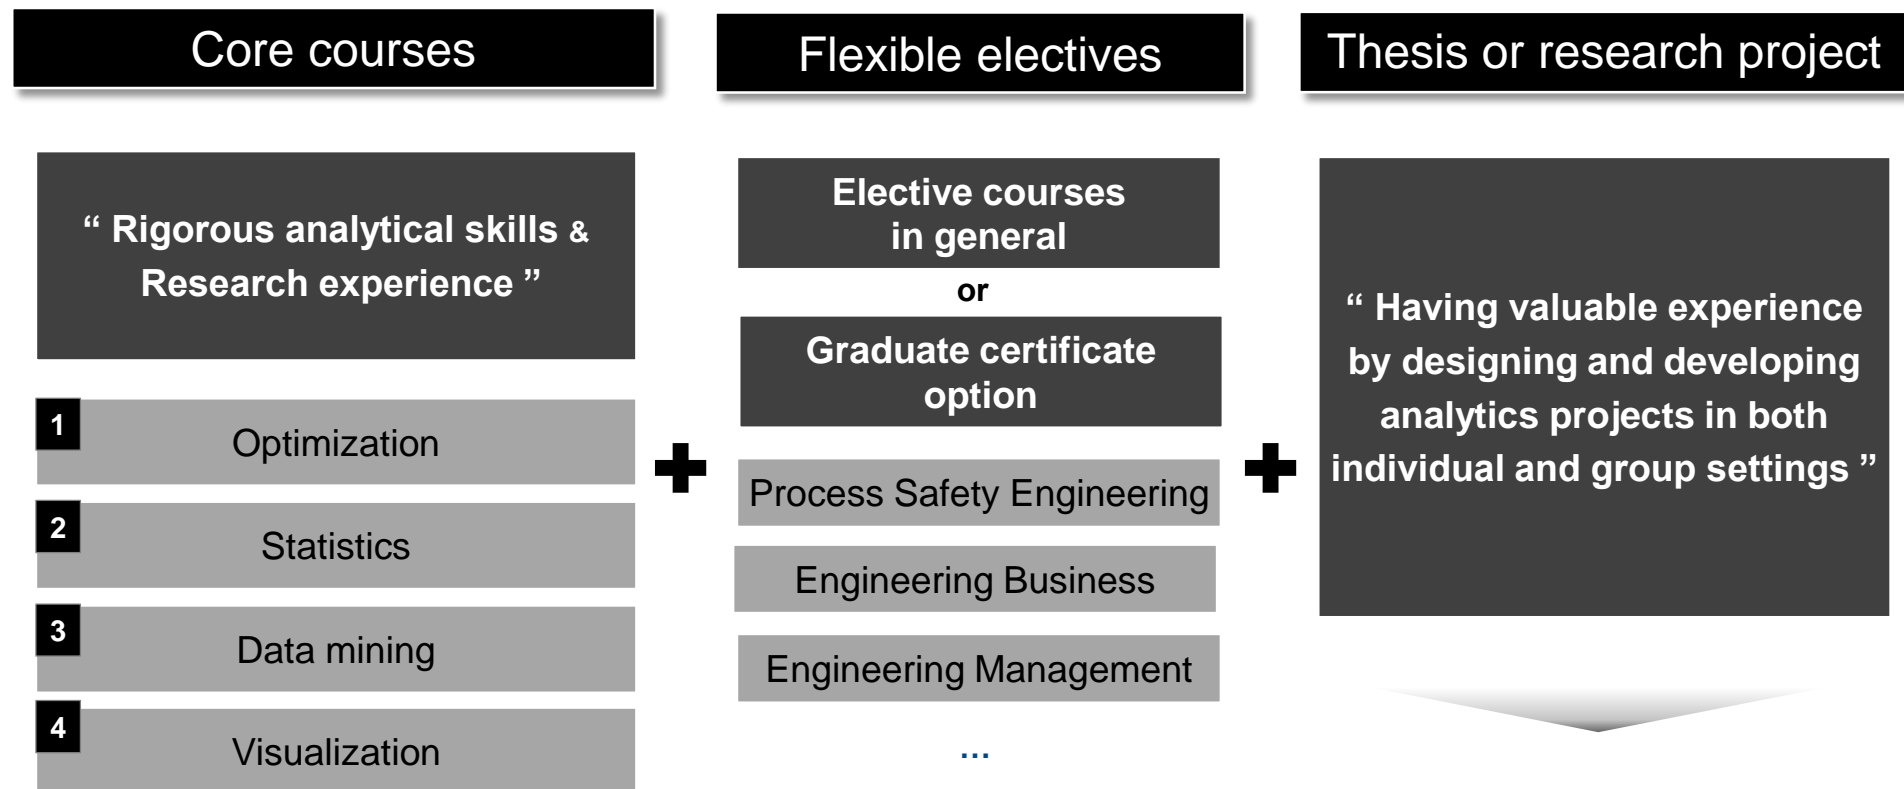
Core courses

“ Rigorous analytical skills & Research experience ”

1 Optimization

2 Statistics

3 Data mining

4 Visualization

Flexible electives

Elective courses in general

or

Graduate certificate option

Process Safety Engineering

Engineering Business

Engineering Management

...

Thesis or research project

“ Having valuable experience by designing and developing analytics projects in both individual and group settings ”